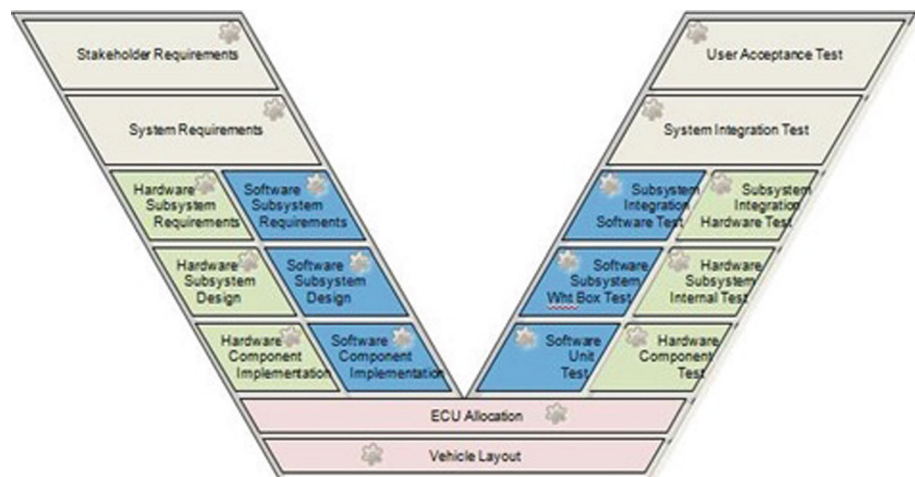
Stakeholder Requirements

System Requirements

Hardware Subsystem Requirements

Software Subsystem Requirements

Hardware Subsystem Design

Software Subsystem Design

Hardware Component Implementation

Software Component Implementation

User Acceptance Test

System Integration Test

Subsystem Integration Software Test

Subsystem Integration Hardware Test

Software Subsystem Wht Box Test

Hardware Subsystem Internal Test

Software Unit Test

Hardware Component Test

ECU Allocation

Vehicle Layout